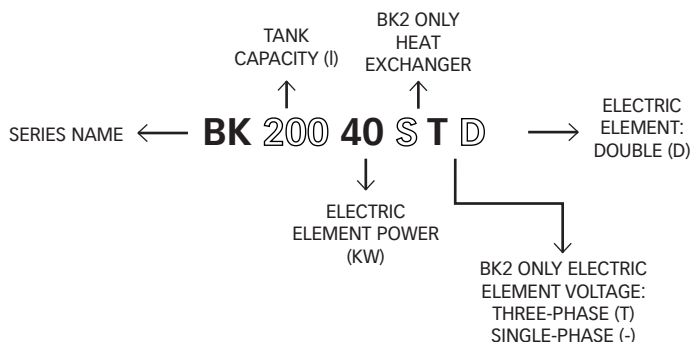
TANK CAPACITY (l)

BK2 ONLY HEAT EXCHANGER

SERIES NAME

BK 200 40 S T D

ELECTRIC ELEMENT: DOUBLE (D)

ELECTRIC ELEMENT POWER (KW)

BK2 ONLY ELECTRIC ELEMENT VOLTAGE: THREE-PHASE (T) SINGLE-PHASE (-)